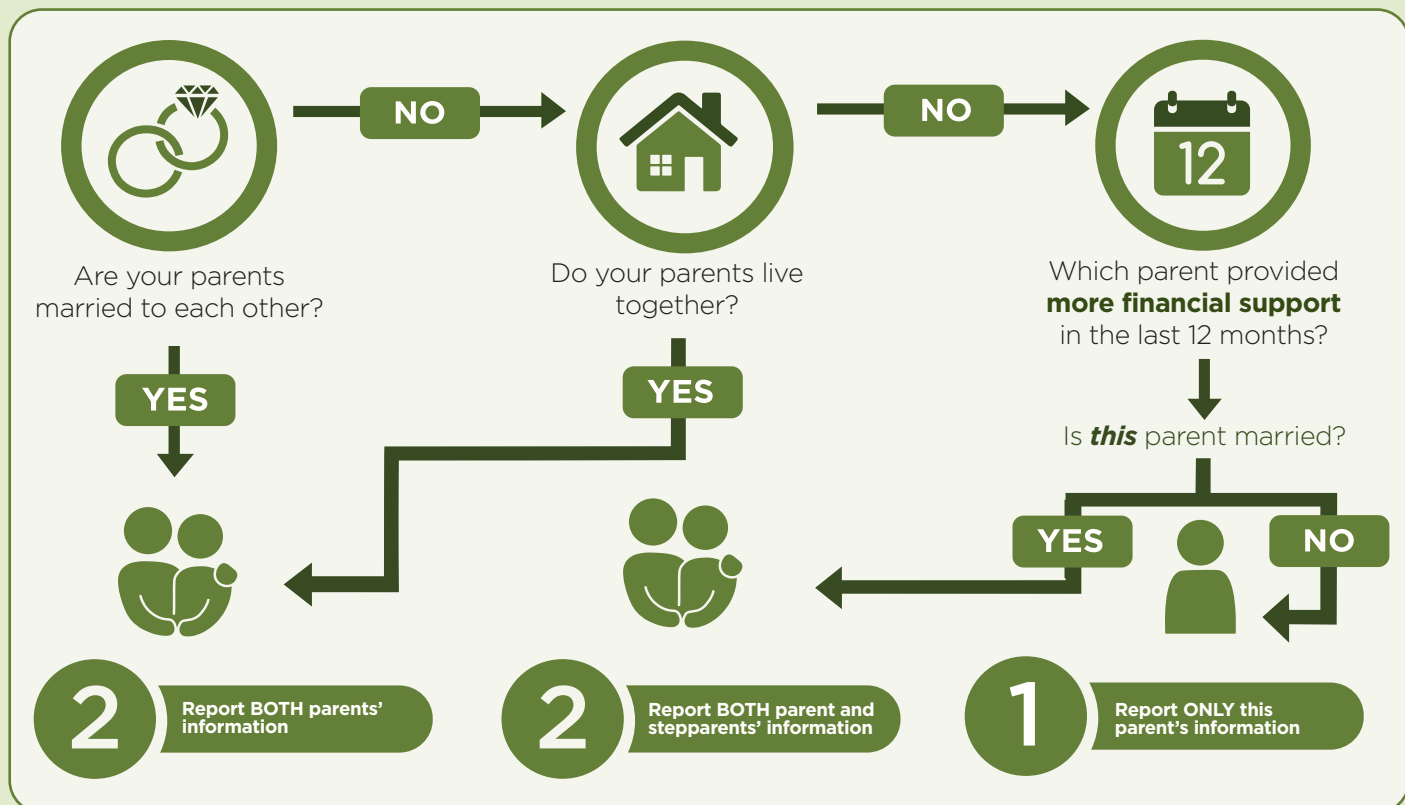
NO

NO

12

Are your parents married to each other?

Do your parents live together?

Which parent provided **more financial support** in the last 12 months?

YES

YES

Is ***this*** parent married?

YES

NO

2 Report BOTH parents' information

2 Report BOTH parent and stepparents' information

1 Report ONLY this parent's information